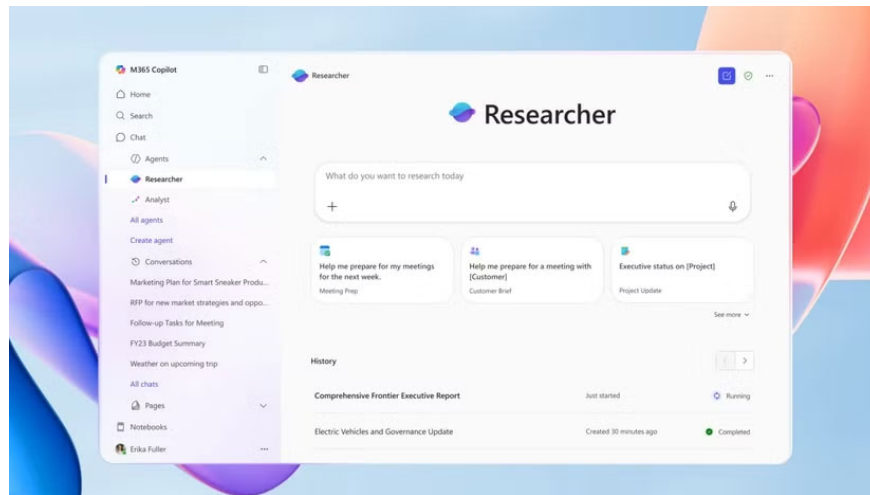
M365 Copilot

Home

Search

Chat

Agents

Researcher

Analyst

All agents

Create agent

Conversations

Marketing Plan for Smart Sneaker Produ...

RFP for new market strategies and oppo...

Follow-up Tasks for Meeting

FY23 Budget Summary

Weather on upcoming trip

All chats

Pages

Notebooks

Erika Fuller

Researcher

Researcher

What do you want to research today

+

Help me prepare for my meetings for the next week.
Meeting Prep

Help me prepare for a meeting with [Customer]
Customer Brief

Executive status on [Project]
Project Update

See more

History

| | | |
|---|---|---|
| Comprehensive Frontier Executive Report | Just started | Running |
| Electric Vehicles and Governance Update | Created 30 minutes ago | Completed |